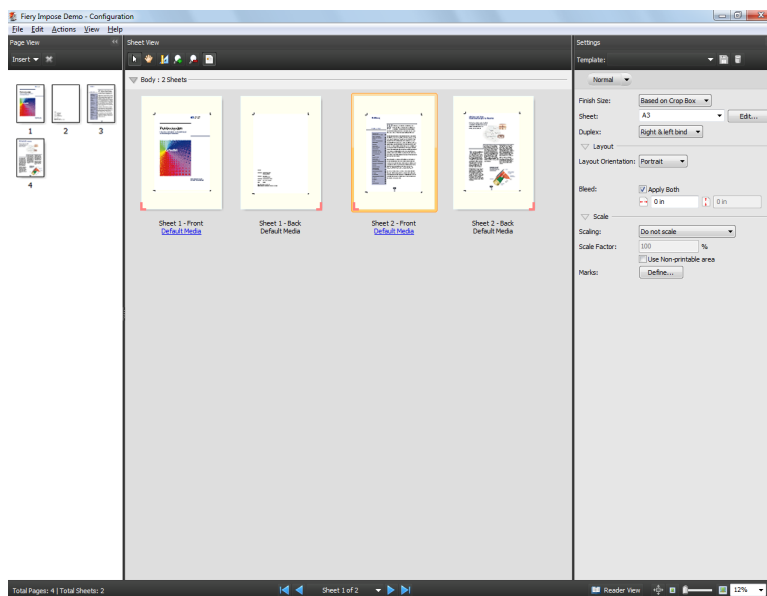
Fiery Impose Demo - Configuration

File Edit Actions View Help

Page View

Insert

1 2 3

4

Sheet View

Body : 2 Sheets

Sheet 1 - Front
Default Media

Sheet 1 - Back
Default Media

Sheet 2 - Front
Default Media

Sheet 2 - Back
Default Media

Settings

Template:

Normal

Finish Size: Based on Crop Box

Sheet: A3 Edit...

Duplex: Right & left bind

Layout

Layout Orientation: Portrait

Bleed: Apply Both

0 in 0 in

Scale

Scaling: Do not scale

Scale Factor: 100 %

Use Non-printable area

Marks: Define...

Total Pages: 4 | Total Sheets: 2

Sheet 1 of 2

Reader View

12%